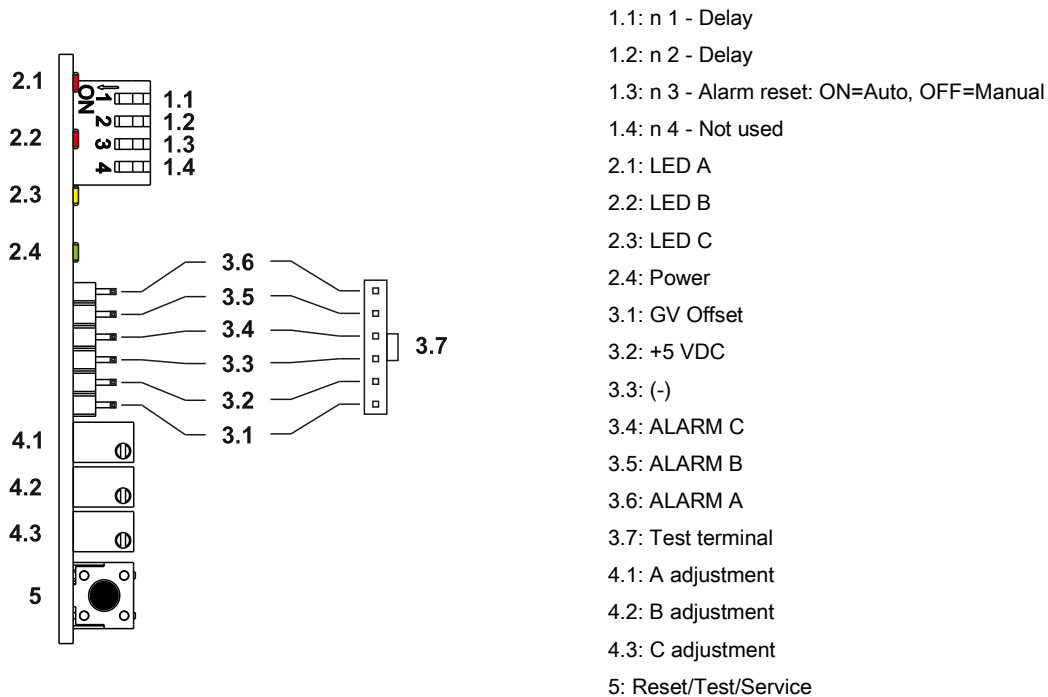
2.1
ON
1 2 3 4
1.1
1.2
1.3
1.4
2.2
2.3
2.4
3.6
3.5
3.4
3.3
3.2
3.1
3.7
4.1
4.2
4.3
5

1.1: n 1 - Delay
1.2: n 2 - Delay
1.3: n 3 - Alarm reset: ON=Auto, OFF=Manual
1.4: n 4 - Not used
2.1: LED A
2.2: LED B
2.3: LED C
2.4: Power
3.1: GV Offset
3.2: +5 VDC
3.3: (-)
3.4: ALARM C
3.5: ALARM B
3.6: ALARM A
3.7: Test terminal
4.1: A adjustment
4.2: B adjustment
4.3: C adjustment
5: Reset/Test/Service